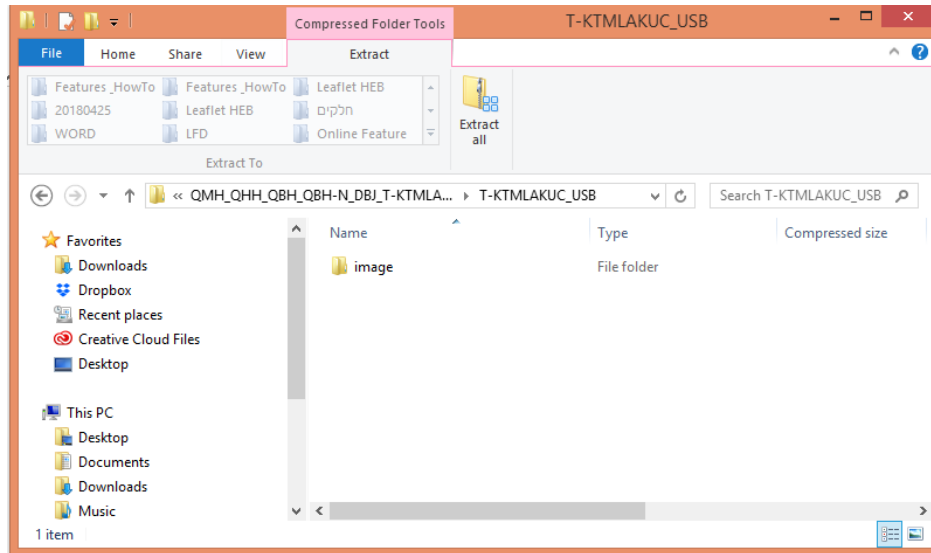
Compressed Folder Tools
T-KTMLAKUC_USB

File
Home
Share
View
Extract

Features _HowTo
Features _HowTo
Leaflet HEB
20180425
Leaflet HEB
חלקים
WORD
LFD
Online Feature
Extract To

Extract all

« QMH_QHH_QBH_QBH-N_DBJ_T-KTMLA... › T-KTMLAKUC_USB

Search T-KTMLAKUC_USB

Favorites
Downloads
Dropbox
Recent places
Creative Cloud Files
Desktop

This PC
Desktop
Documents
Downloads
Music

| Name | Type | Compressed size |
|---|---|---|
| image | File folder | |

1 item